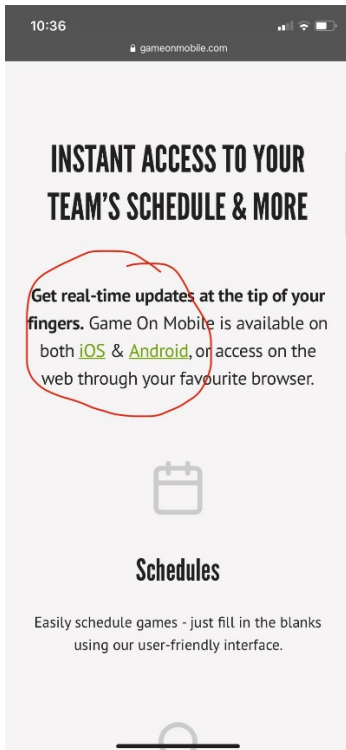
10:36

gameonmobile.com

INSTANT ACCESS TO YOUR TEAM'S SCHEDULE & MORE

**Get real-time updates at the tip of your fingers.** Game On Mobile is available on both iOS & Android, or access on the web through your favourite browser.

Schedules

Easily schedule games - just fill in the blanks using our user-friendly interface.